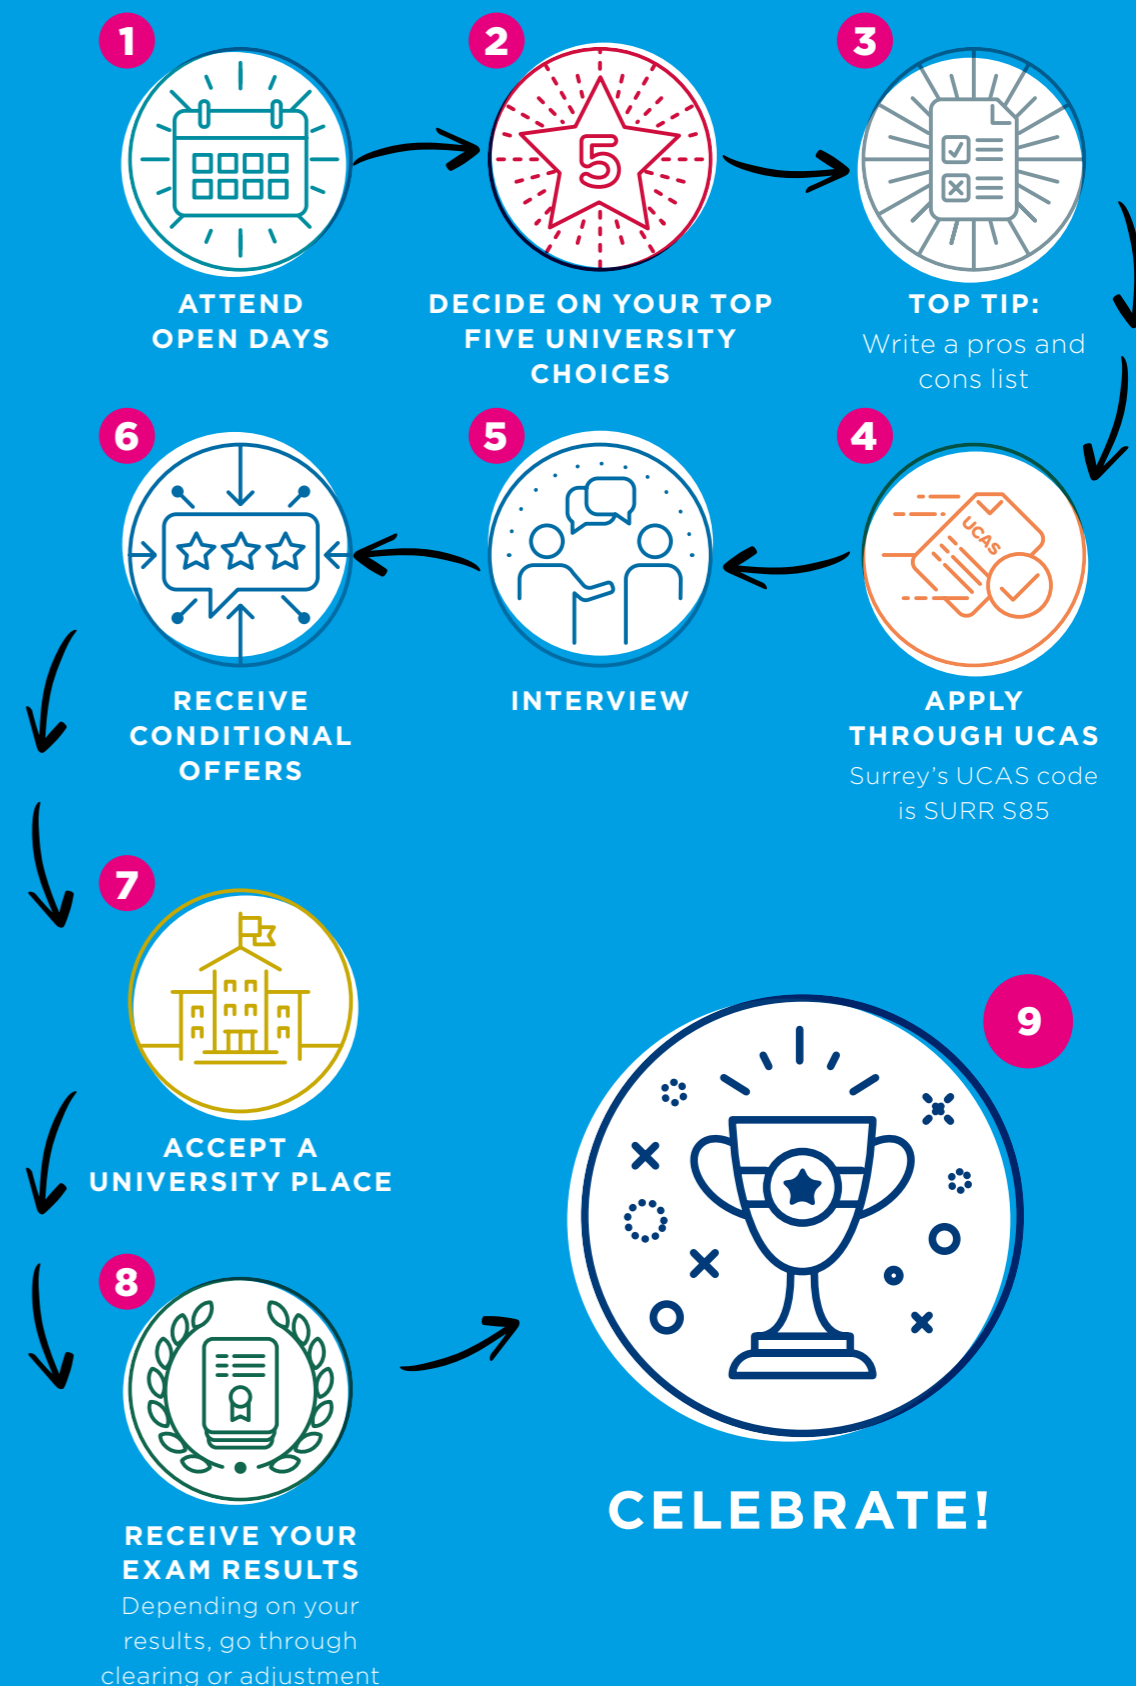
1

ATTEND OPEN DAYS

2

5

DECIDE ON YOUR TOP FIVE UNIVERSITY CHOICES

3

TOP TIP:
Write a pros and cons list

6

RECEIVE CONDITIONAL OFFERS

5

INTERVIEW

4

UCAS

APPLY THROUGH UCAS
Surrey's UCAS code is SURR S85

7

ACCEPT A UNIVERSITY PLACE

8

RECEIVE YOUR EXAM RESULTS
Depending on your results, go through clearing or adjustment

9

CELEBRATE!